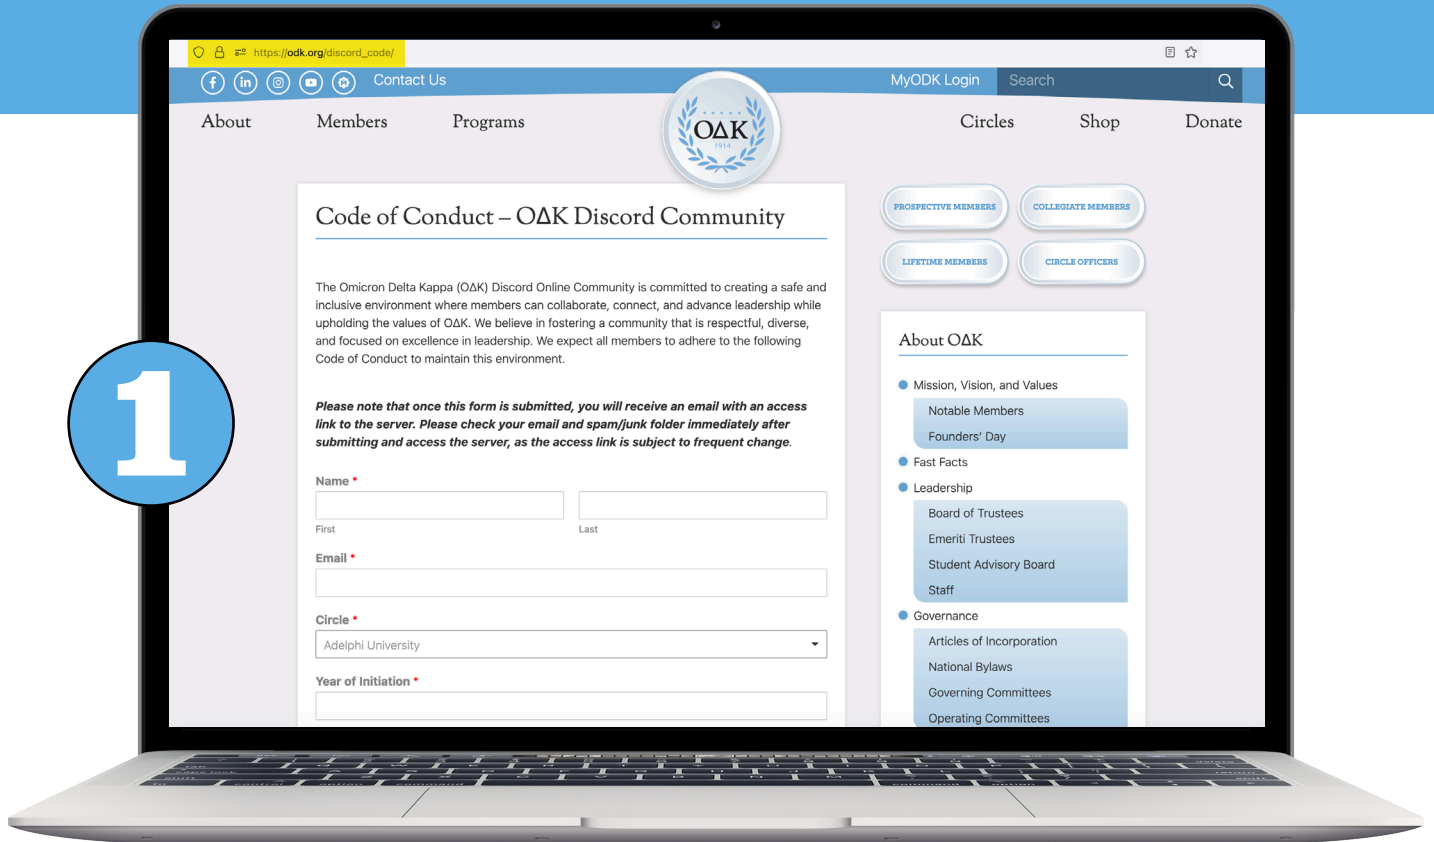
https://odk.org/discord_code/

Contact Us

MyODK Login

Search

About Members Programs

ΟΔΚ
1914

Circles Shop Donate

1

Code of Conduct – ΟΔΚ Discord Community

The Omicron Delta Kappa (ΟΔΚ) Discord Online Community is committed to creating a safe and inclusive environment where members can collaborate, connect, and advance leadership while upholding the values of ΟΔΚ. We believe in fostering a community that is respectful, diverse, and focused on excellence in leadership. We expect all members to adhere to the following Code of Conduct to maintain this environment.

*Please note that once this form is submitted, you will receive an email with an access link to the server. Please check your email and spam/junk folder immediately after submitting and access the server, as the access link is subject to frequent change.*

Name *

First

Last

Email *

Circle *

Adelphi University

Year of Initiation *

PROSPECTIVE MEMBERS

COLLEGIATE MEMBERS

LIFETIME MEMBERS

CIRCLE OFFICERS

About ΟΔΚ

Mission, Vision, and Values
Notable Members
Founders' Day
Fast Facts
Leadership
Board of Trustees
Emeriti Trustees
Student Advisory Board
Staff
Governance
Articles of Incorporation
National Bylaws
Governing Committees
Operating Committees